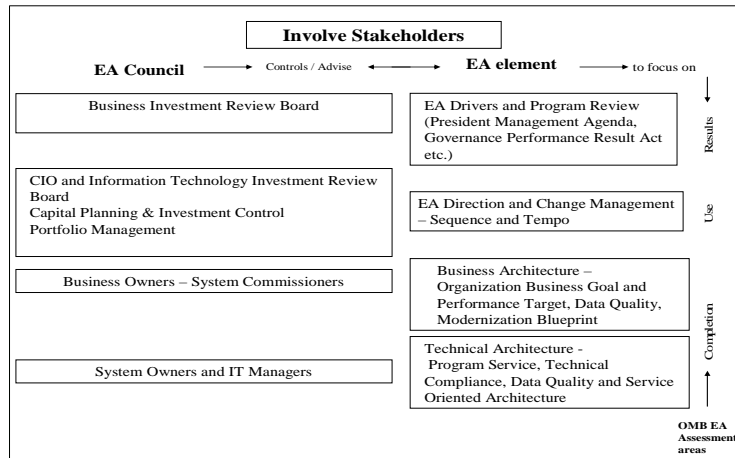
Involve Stakeholders

EA Council Controls / Advise EA element to focus on

Business Investment Review Board

EA Drivers and Program Review (President Management Agenda, Governance Performance Result Act etc.)

Results

CIO and Information Technology Investment Review Board
Capital Planning & Investment Control
Portfolio Management

EA Direction and Change Management – Sequence and Tempo

Use

Business Owners – System Commissioners

Business Architecture – Organization Business Goal and Performance Target, Data Quality, Modernization Blueprint

Completion

System Owners and IT Managers

Technical Architecture - Program Service, Technical Compliance, Data Quality and Service Oriented Architecture

OMB EA Assessment areas